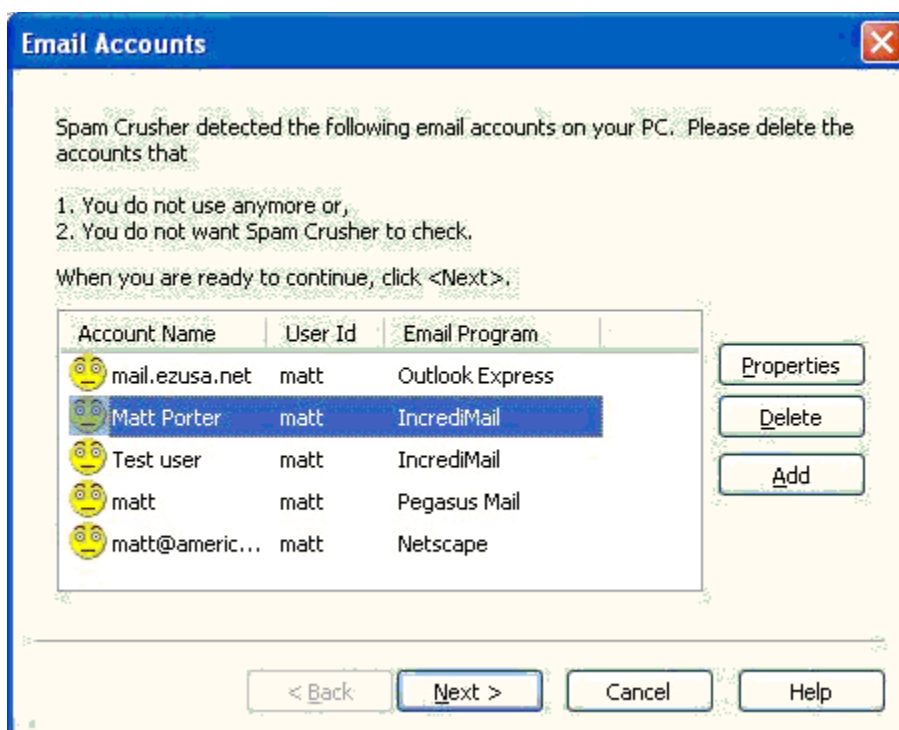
Email Accounts

Spam Crusher detected the following email accounts on your PC. Please delete the accounts that

1. You do not use anymore or,
2. You do not want Spam Crusher to check.

When you are ready to continue, click <Next>.

| Account Name | User Id | Email Program |
|---|---|---|
| mail.ezusa.net | matt | Outlook Express |
| Matt Porter | matt | IncrediMail |
| Test user | matt | IncrediMail |
| matt | matt | Pegasus Mail |
| matt@americ... | matt | Netscape |

Properties

Delete

Add

< Back

Next >

Cancel

Help